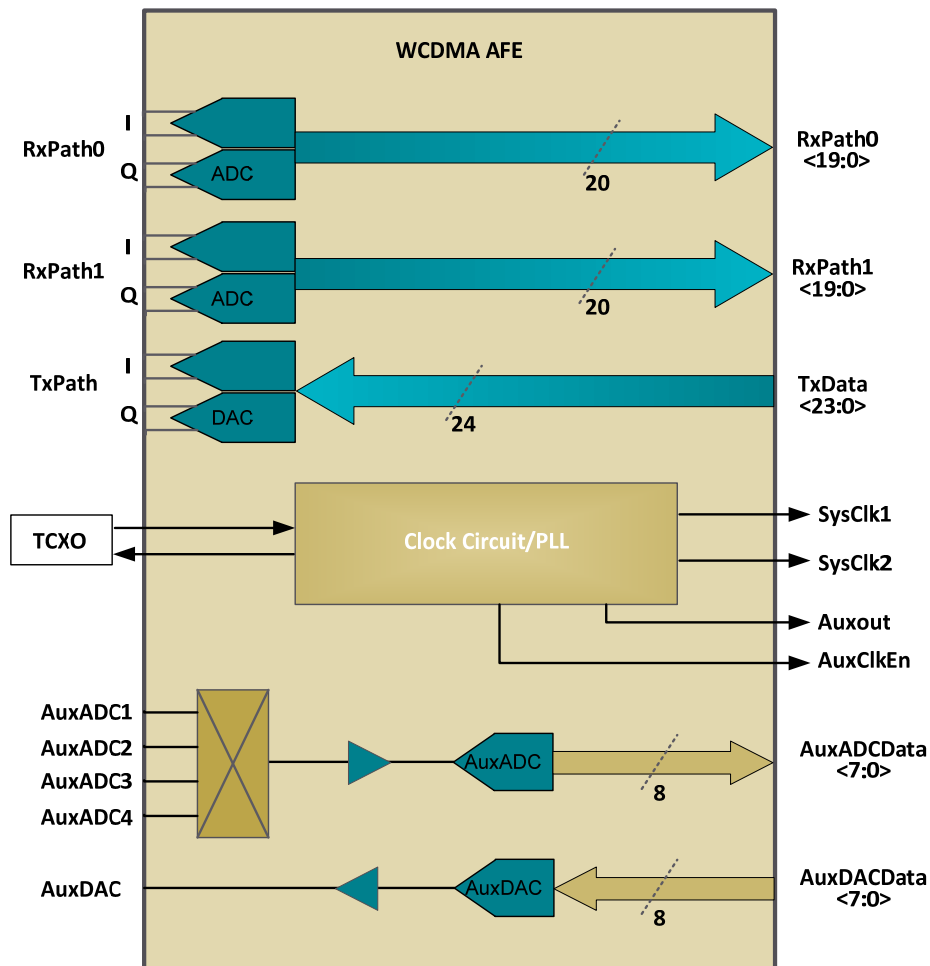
WCDMA AFE

RxPath0
I
Q
ADC
20
RxPath0 <19:0>

RxPath1
I
Q
ADC
20
RxPath1 <19:0>

TxPath
I
Q
DAC
24
TxData <23:0>

TCXO
Clock Circuit/PLL
SysClk1
SysClk2
Auxout
AuxClkEn

AuxADC1
AuxADC2
AuxADC3
AuxADC4
AuxADC
8
AuxADCData <7:0>

AuxDAC
AuxDAC
8
AuxDACData <7:0>